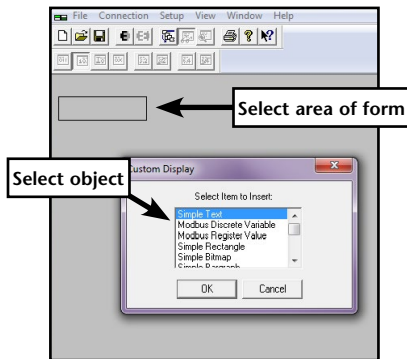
File Connection Setup View Window Help

Select area of form

Custom Display

Select object

Select Item to Insert:

Simple Text
Modbus Discrete Variable
Modbus Register Value
Simple Rectangle
Simple Bitmap
Simple Bargraph

OK

Cancel